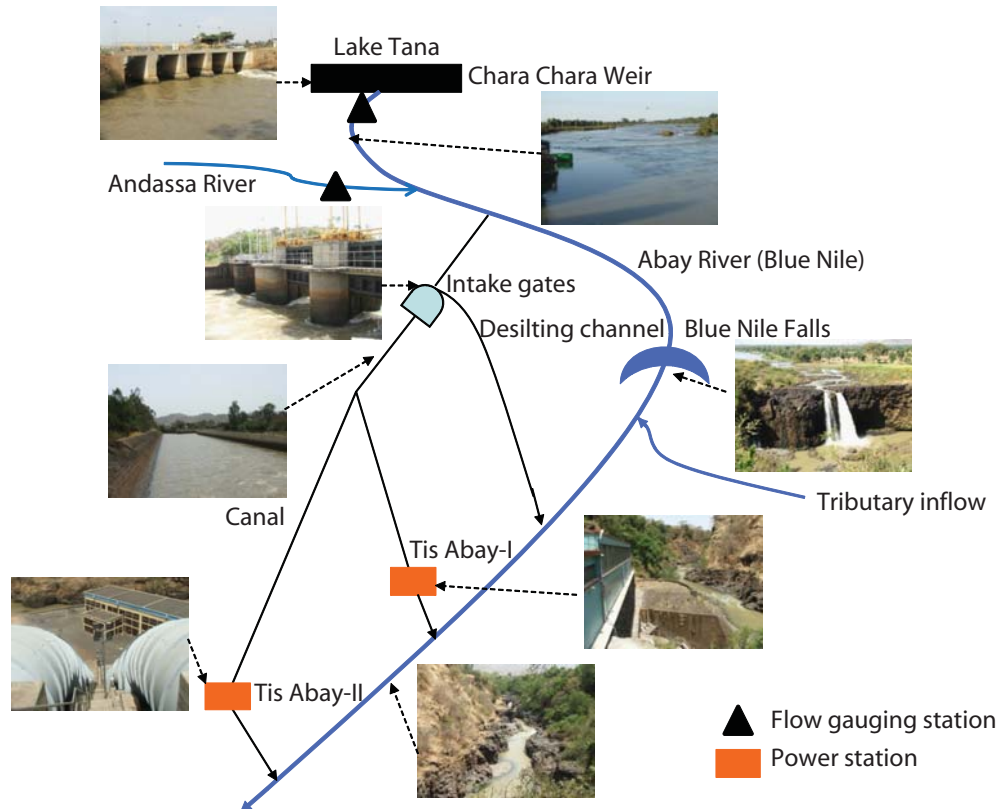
Lake Tana

Chara Chara Weir

Andassa River

Abay River (Blue Nile)

Intake gates

Desilting channel

Blue Nile Falls

Canal

Tributary inflow

Tis Abay-I

Tis Abay-II

Flow gauging station

Power station